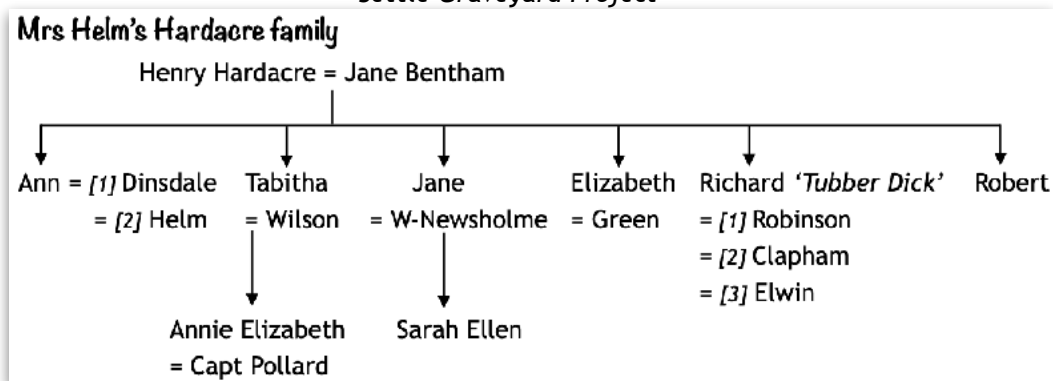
Settle Graveyard Project

Mrs Helm's Hardacre family

Henry Hardacre = Jane Bentham

Ann = [1] Dinsdale
= [2] Helm

Tabitha
= Wilson

Annie Elizabeth
= Capt Pollard

Jane
= W-Newsholme

Sarah Ellen

Elizabeth
= Green

Richard 'Tubber Dick'
= [1] Robinson
= [2] Clapham
= [3] Elwin

Robert